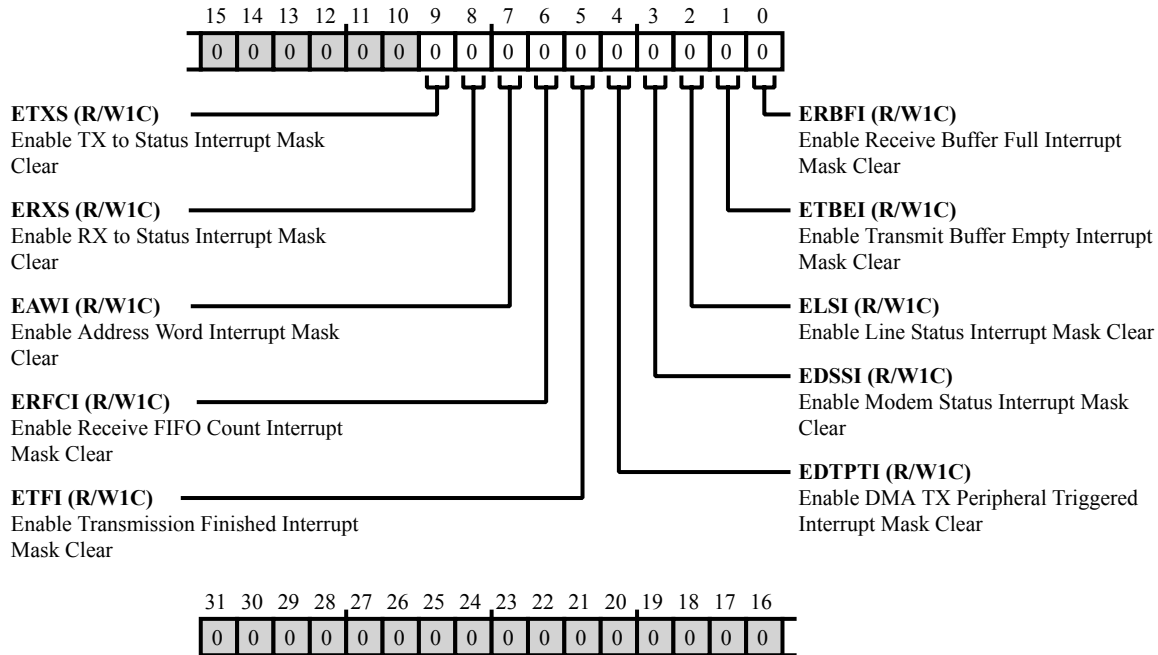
| 15 | 14 | 13 | 12 | 11 | 10 | 9 | 8 | 7 | 6 | 5 | 4 | 3 | 2 | 1 | 0 |
|---|---|---|---|---|---|---|---|---|---|---|---|---|---|---|---|
| 0 | 0 | 0 | 0 | 0 | 0 | 0 | 0 | 0 | 0 | 0 | 0 | 0 | 0 | 0 | 0 |

**ETXS (R/W1C)**
Enable TX to Status Interrupt Mask Clear

**ERXS (R/W1C)**
Enable RX to Status Interrupt Mask Clear

**EAWI (R/W1C)**
Enable Address Word Interrupt Mask Clear

**ERFCI (R/W1C)**
Enable Receive FIFO Count Interrupt Mask Clear

**ETFI (R/W1C)**
Enable Transmission Finished Interrupt Mask Clear

**ERBFI (R/W1C)**
Enable Receive Buffer Full Interrupt Mask Clear

**ETBEI (R/W1C)**
Enable Transmit Buffer Empty Interrupt Mask Clear

**ELSI (R/W1C)**
Enable Line Status Interrupt Mask Clear

**EDSSI (R/W1C)**
Enable Modem Status Interrupt Mask Clear

**EDTPTI (R/W1C)**
Enable DMA TX Peripheral Triggered Interrupt Mask Clear

| 31 | 30 | 29 | 28 | 27 | 26 | 25 | 24 | 23 | 22 | 21 | 20 | 19 | 18 | 17 | 16 |
|---|---|---|---|---|---|---|---|---|---|---|---|---|---|---|---|
| 0 | 0 | 0 | 0 | 0 | 0 | 0 | 0 | 0 | 0 | 0 | 0 | 0 | 0 | 0 | 0 |